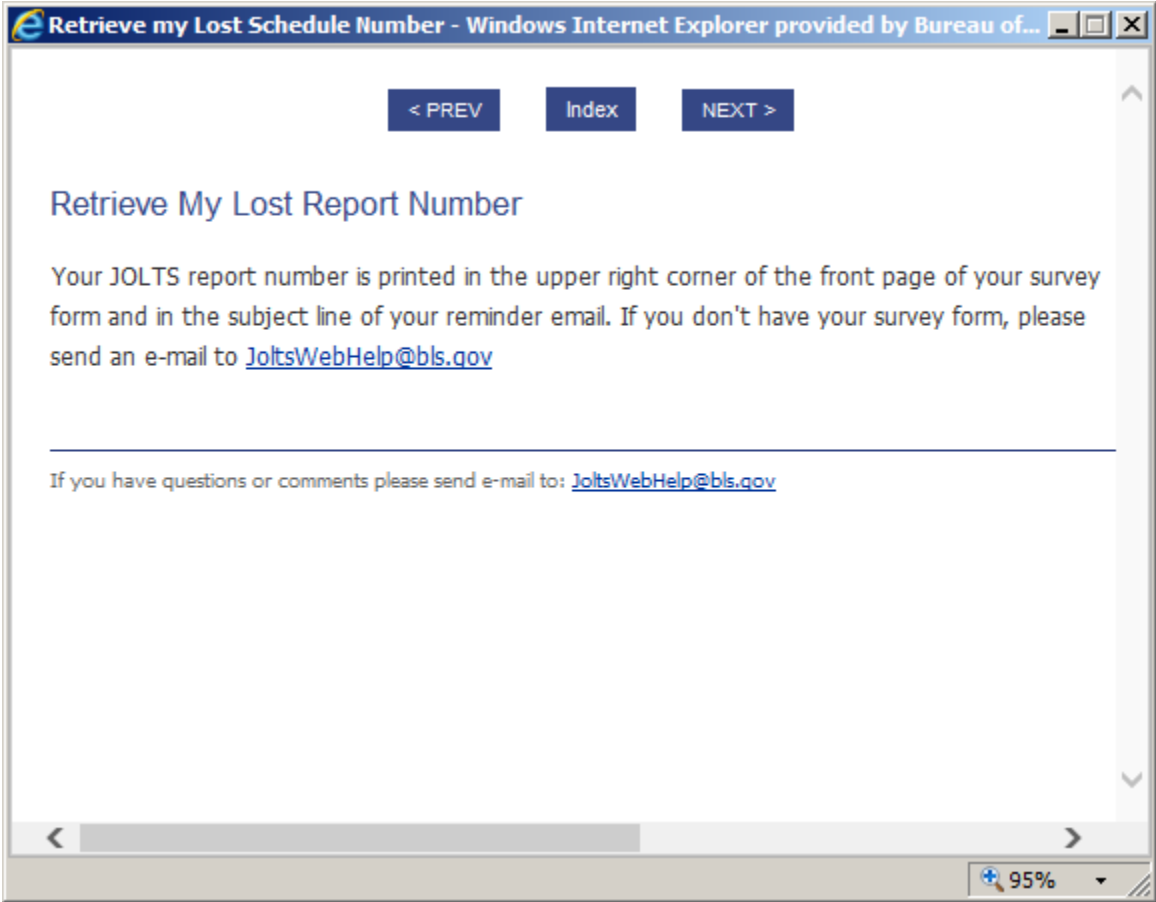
Retrieve my Lost Schedule Number - Windows Internet Explorer provided by Bureau of...

< PREV Index NEXT >

Retrieve My Lost Report Number

Your JOLTS report number is printed in the upper right corner of the front page of your survey form and in the subject line of your reminder email. If you don't have your survey form, please send an e-mail to JoltsWebHelp@bls.gov

If you have questions or comments please send e-mail to: JoltsWebHelp@bls.gov

95%